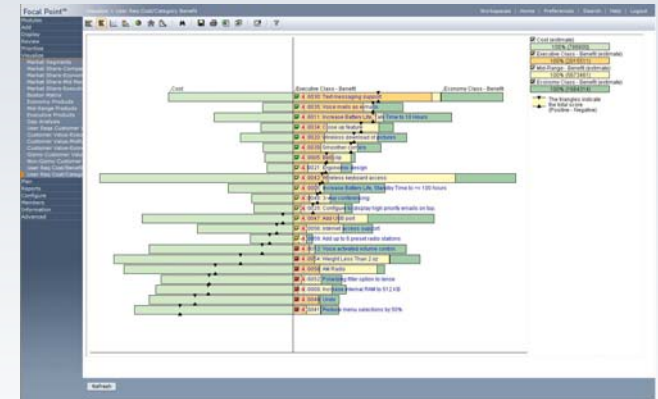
Focal Point

Visualize | User Req Cost/Category Benefit

Workspaces | Home | Preferences | Search | Help | Logout

Modules
Add
Display
Review
Prioritize
Visualize
Market Segments
Market Share Comp
Market Share Econ
Market Share Exec
Market Share Mid
Market Share Busin
Basket Matrix
Economy Products
Mid Range Products
Executive Products
Gap Analysis
User Req Customer
Customer Value Exec
Customer Value Mid
Customer Value Econ
Gizmo Customer Val
Non-Gizmo Customer
User Req Cost/Benefit
User Req Cost/Categ
Plan
Exports
Configure
Members
Information
Advanced

Cost
Executive Class - Benefit
Economy Class - Benefit

4.0030 Text messaging support
4.0035 Voice mails as sms
4.0011 Increase Battery Life, Talk Time to 10 Hours
4.0034 Close up feature
4.0029 Wireless download of pictures
4.0036 Smoother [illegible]
4.0005 Web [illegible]
4.0021 Ergonomic design
4.0043 Wireless keyboard access
4.0007 Increase Battery Life, Standby Time to >= 100 hours
4.0045 3-way conferencing
4.0025 Configure to display high priority emails on top
4.0047 Add USB port
4.0050 Internet access support
4.0038 Add up to 8 preset radio stations
4.0013 Voice activated volume control
4.0054 Weight Less Than 2 oz
4.0059 AM Radio
4.0053 Provide filter option to remove
4.0009 Increase internal RAM to 512 KB
4.0048 Undo
4.0041 Reduce menu selections by 50%

Cost (estimate)
100% (789009)
Executive Class - Benefit (estimate)
100% (2815013)
Mid Range - Benefit (estimate)
100% (5573461)
Economy Class - Benefit (estimate)
100% (1984318)
The triangles indicate the total score (Positive - Negative)

Refresh